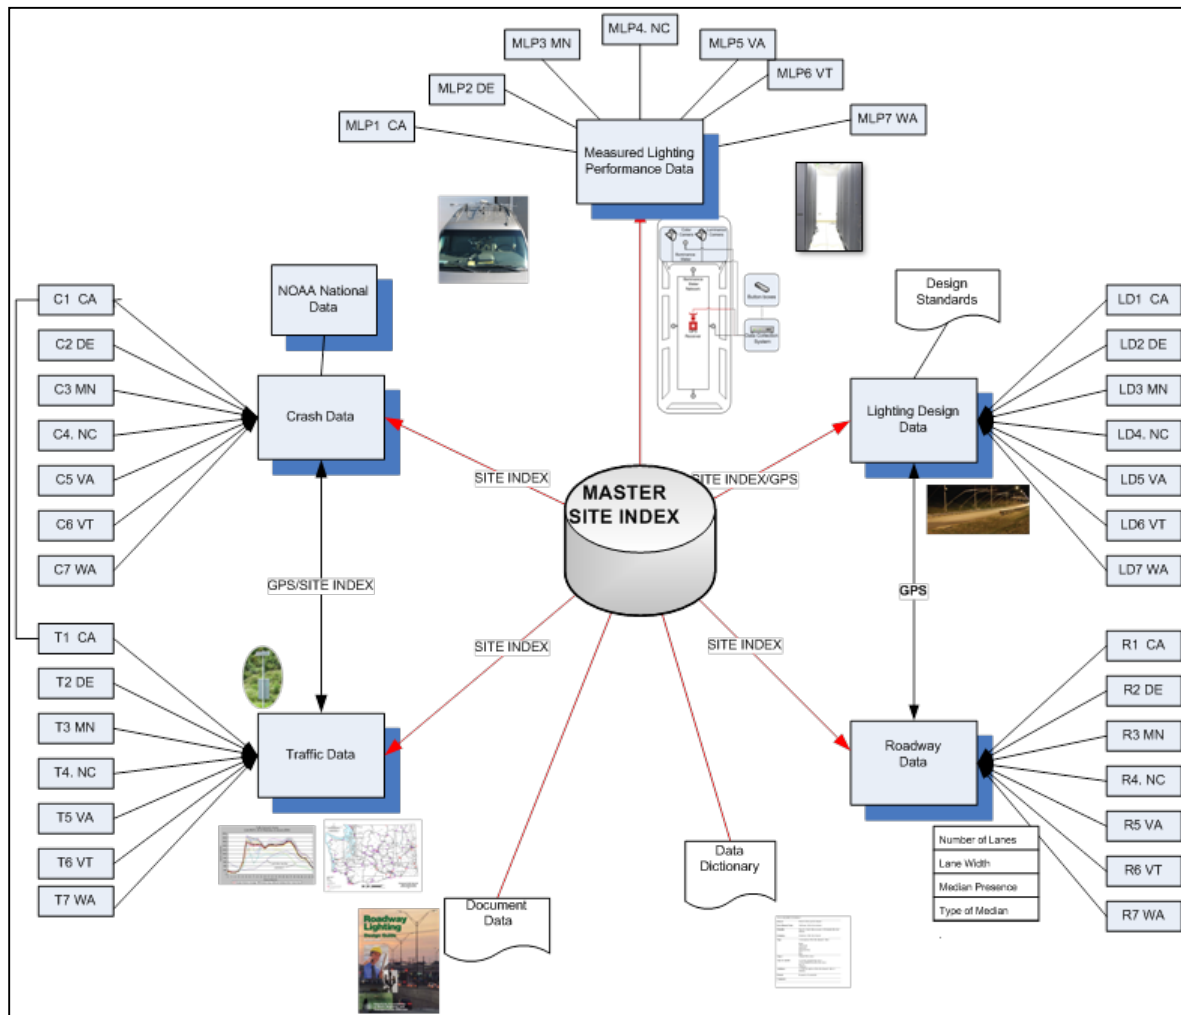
MLP3 MN
MLP4. NC
MLP5 VA
MLP6 VT
MLP2 DE
MLP1 CA
MLP7 WA
Measured Lighting Performance Data

NOAA National Data
Crash Data

C1 CA
C2 DE
C3 MN
C4. NC
C5 VA
C6 VT
C7 WA

Design Standards
Lighting Design Data

LD1 CA
LD2 DE
LD3 MN
LD4. NC
LD5 VA
LD6 VT
LD7 WA

SITE INDEX
SITE INDEX/GPS
MASTER SITE INDEX
GPS/SITE INDEX
GPS
SITE INDEX
SITE INDEX

T1 CA
T2 DE
T3 MN
T4. NC
T5 VA
T6 VT
T7 WA

Traffic Data

Roadway Data

R1 CA
R2 DE
R3 MN
R4. NC
R5 VA
R6 VT
R7 WA

Number of Lanes
Lane Width
Median Presence
Type of Median

Data Dictionary
Document Data
Roadway Lighting